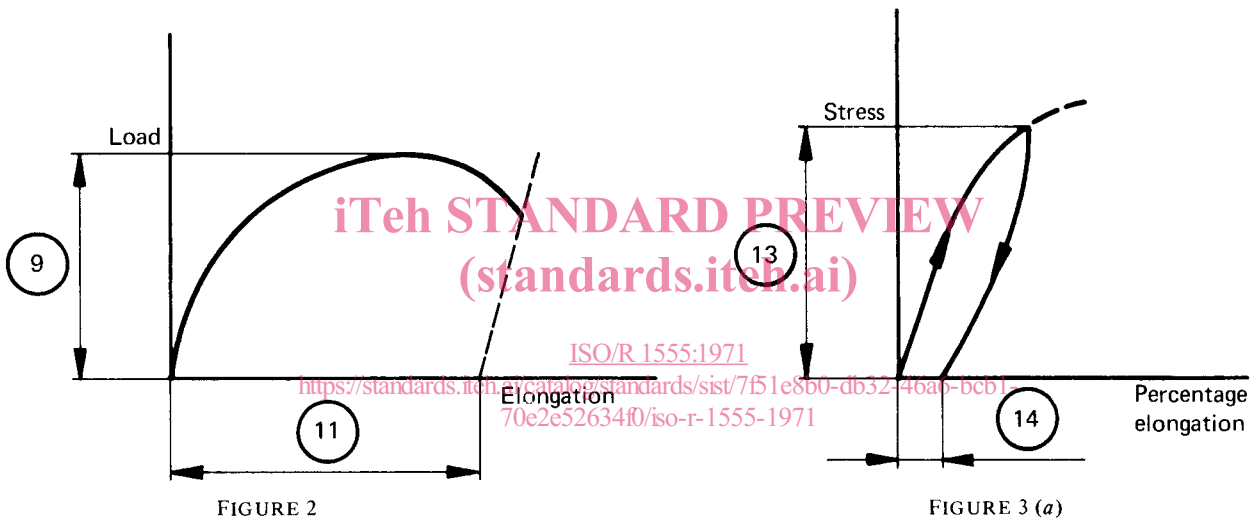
Load

9

Elongation

11

FIGURE 2

Stress

13

Percentage elongation

14

FIGURE 3 (*a*)

iTeh STANDARD PREVIEW
(standards.iteh.ai)

ISO/R 1555:1971
https://standards.iteh.ai/catalog/standards/sist/7f51e860-db32-46a6-bcb1-70e2e52634f0/iso-r-1555-1971